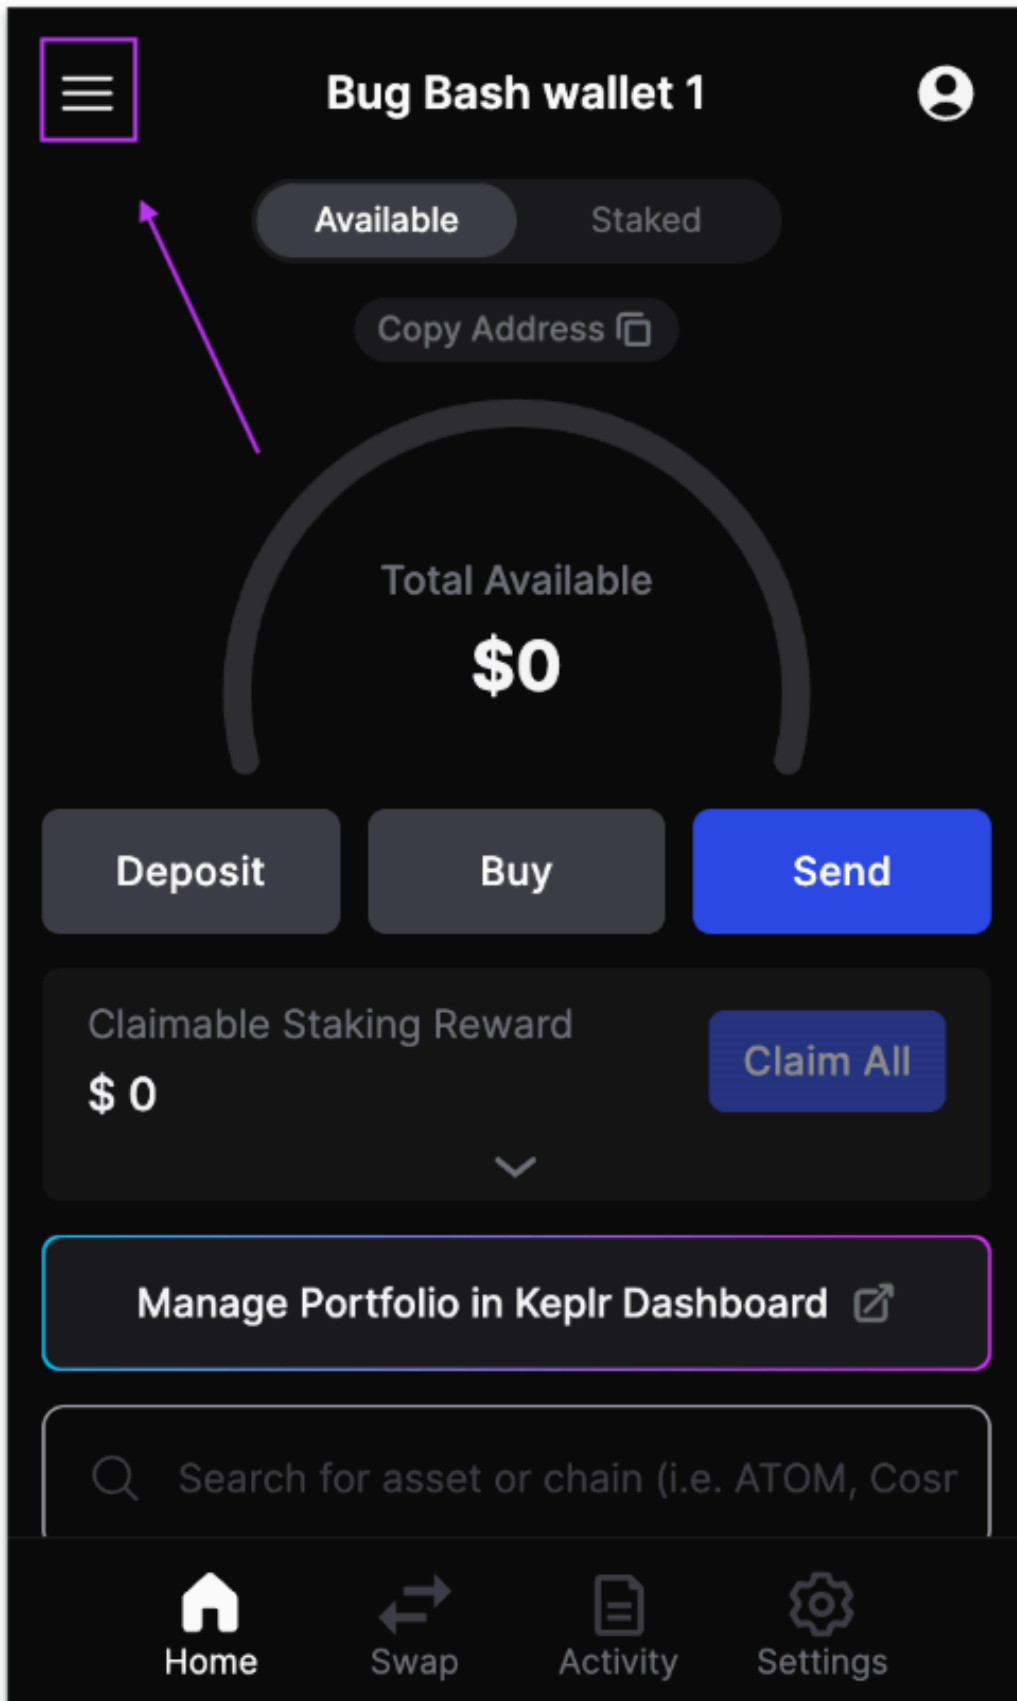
Bug Bash wallet 1

Available Staked

Copy Address

Total Available

$0

Deposit Buy Send

Claimable Staking Reward

$ 0

Claim All

Manage Portfolio in Keplr Dashboard

Search for asset or chain (i.e. ATOM, Cosr

Home Swap Activity Settings